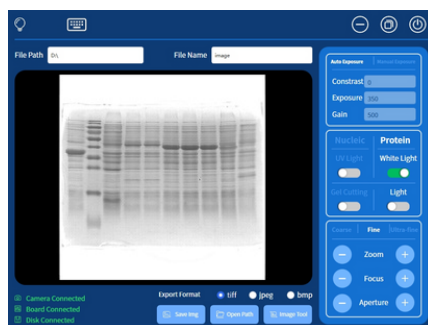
File Path D:\

File Name Image

Auto Exposure Manual Exposure

Constrast 0

Exposure 200

Gain 500

Nucleic Protein

UV Light White Light

Gel Cutting Light

Coarse Fine Ultra-fine

Zoom

Focus

Aperture

Camera Connected

Board Connected

Disk Connected

Export Format tiff jpeg bmp

Save Img

Open Path

Image Tool